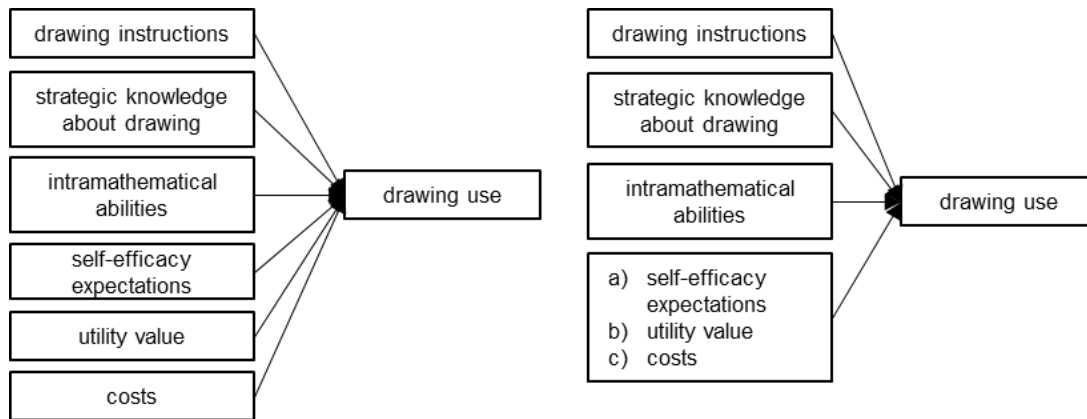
drawing instructions

strategic knowledge about drawing

intramathematical abilities

self-efficacy expectations

utility value

costs

drawing use

drawing instructions

strategic knowledge about drawing

intramathematical abilities

a) self-efficacy expectations
b) utility value
c) costs

drawing use